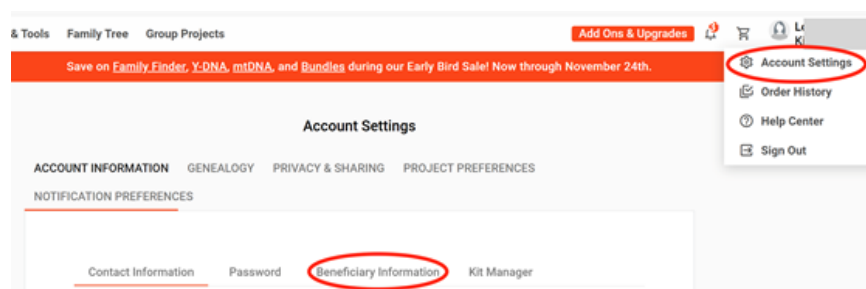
& Tools Family Tree Group Projects

Add Ons & Upgrades

Le
K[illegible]

Account Settings

Order History

Help Center

Sign Out

Save on Family Finder, Y-DNA, mtDNA, and Bundles during our Early Bird Sale! Now through November 24th.

Account Settings

ACCOUNT INFORMATION GENEALOGY PRIVACY & SHARING PROJECT PREFERENCES

NOTIFICATION PREFERENCES

Contact Information Password Beneficiary Information Kit Manager